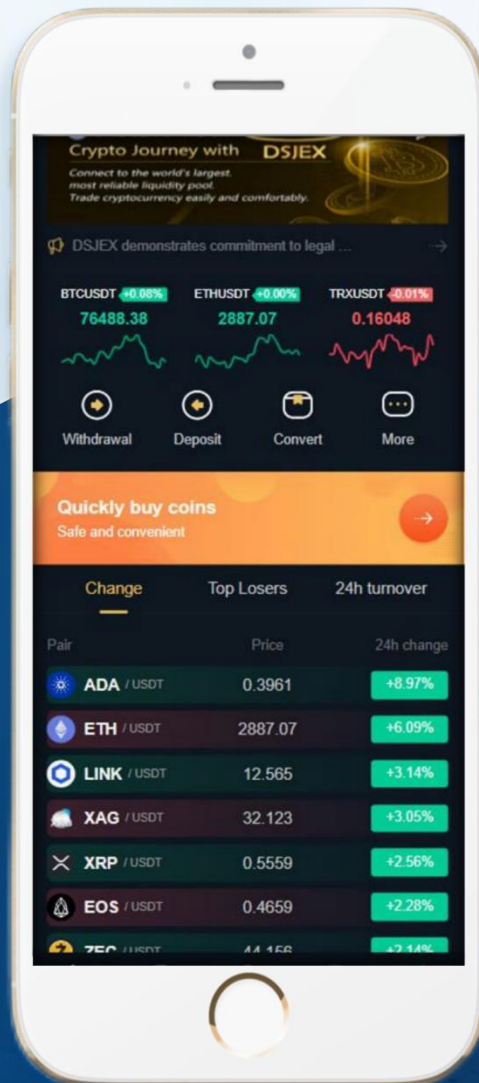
Crypto Journey with DSJEX
Connect to the world's largest. most reliable liquidity pool. Trade cryptocurrency easily and comfortably.

DSJEX demonstrates commitment to legal ...

BTCUSDT +0.08%
76488.38

ETHUSDT +0.00%
2887.07

TRXUSDT -0.01%
0.16048

Withdrawal
Deposit
Convert
More

Quickly buy coins
Safe and convenient

Change
Top Losers
24h turnover

| Pair | Price | 24h change |
|---|---|---|
| ADA / USDT | 0.3961 | +8.97% |
| ETH / USDT | 2887.07 | +6.09% |
| LINK / USDT | 12.565 | +3.14% |
| XAG / USDT | 32.123 | +3.05% |
| XRP / USDT | 0.5559 | +2.56% |
| EOS / USDT | 0.4659 | +2.28% |
| ZEC / USDT | 44.156 | +2.14% |